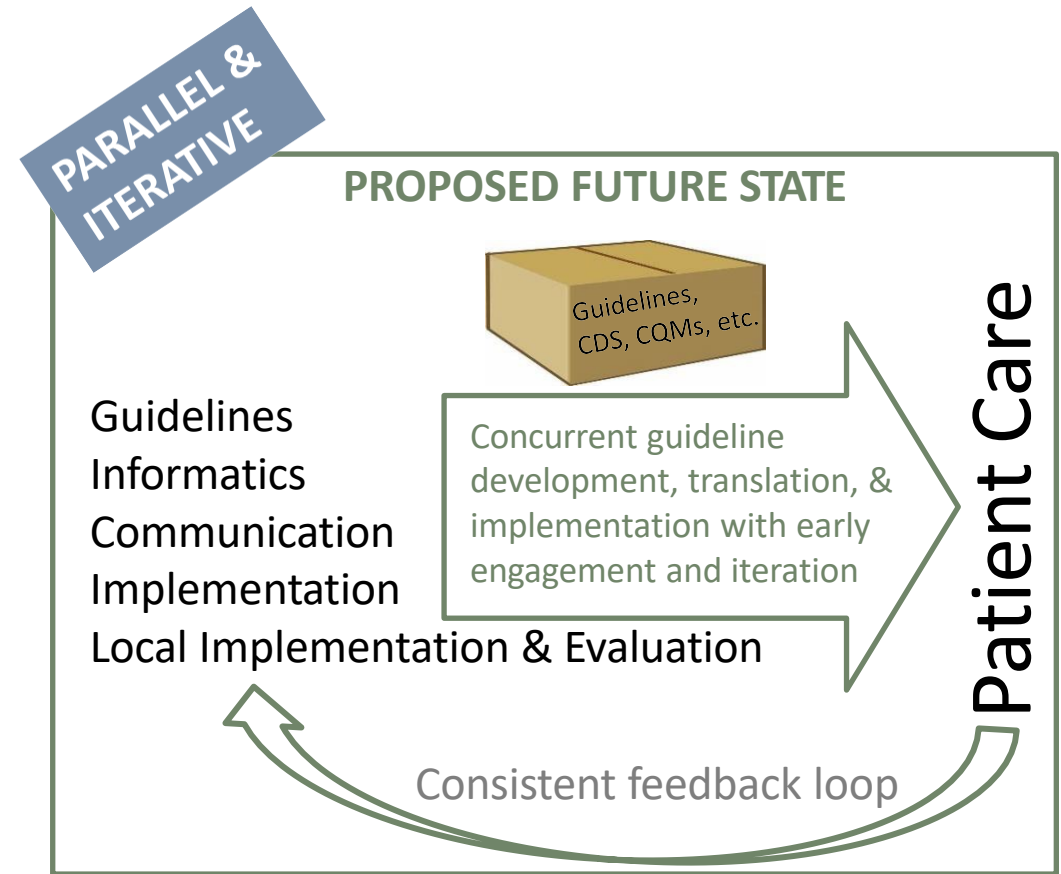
PARALLEL & ITERATIVE

PROPOSED FUTURE STATE

Guidelines, CDS, CQMs, etc.

Guidelines
Informatics
Communication
Implementation
Local Implementation & Evaluation

Concurrent guideline development, translation, & implementation with early engagement and iteration

Patient Care

Consistent feedback loop